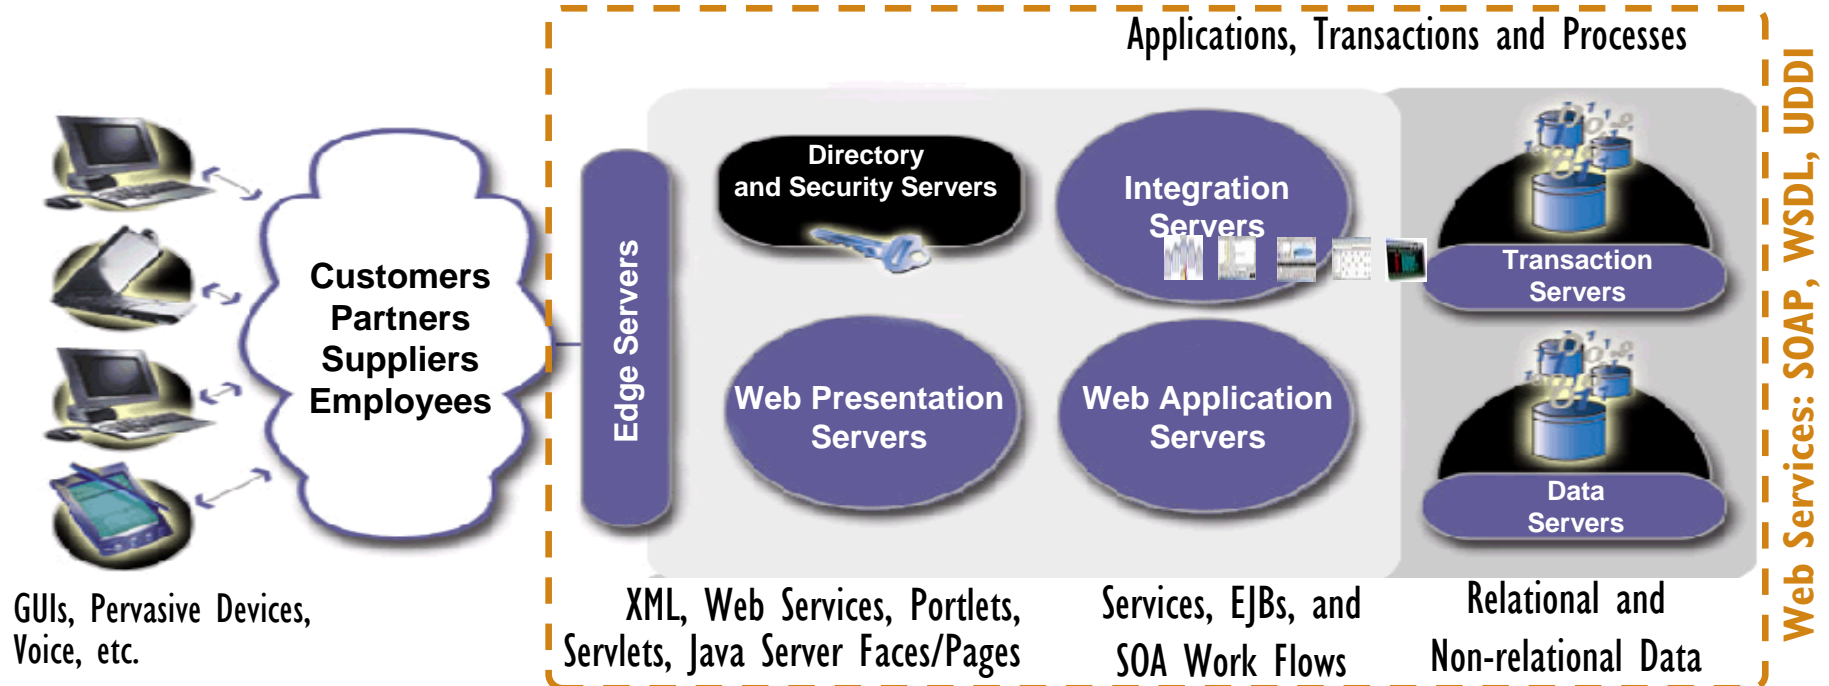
Applications, Transactions and Processes

Web Services: SOAP, WSDL, UDDI

Customers
Partners
Suppliers
Employees

Edge Servers

Directory and Security Servers

Integration Servers

Transaction Servers

Web Presentation Servers

Web Application Servers

Data Servers

GUIs, Pervasive Devices, Voice, etc.

XML, Web Services, Portlets, Servlets, Java Server Faces/Pages

Services, EJBs, and SOA Work Flows

Relational and Non-relational Data